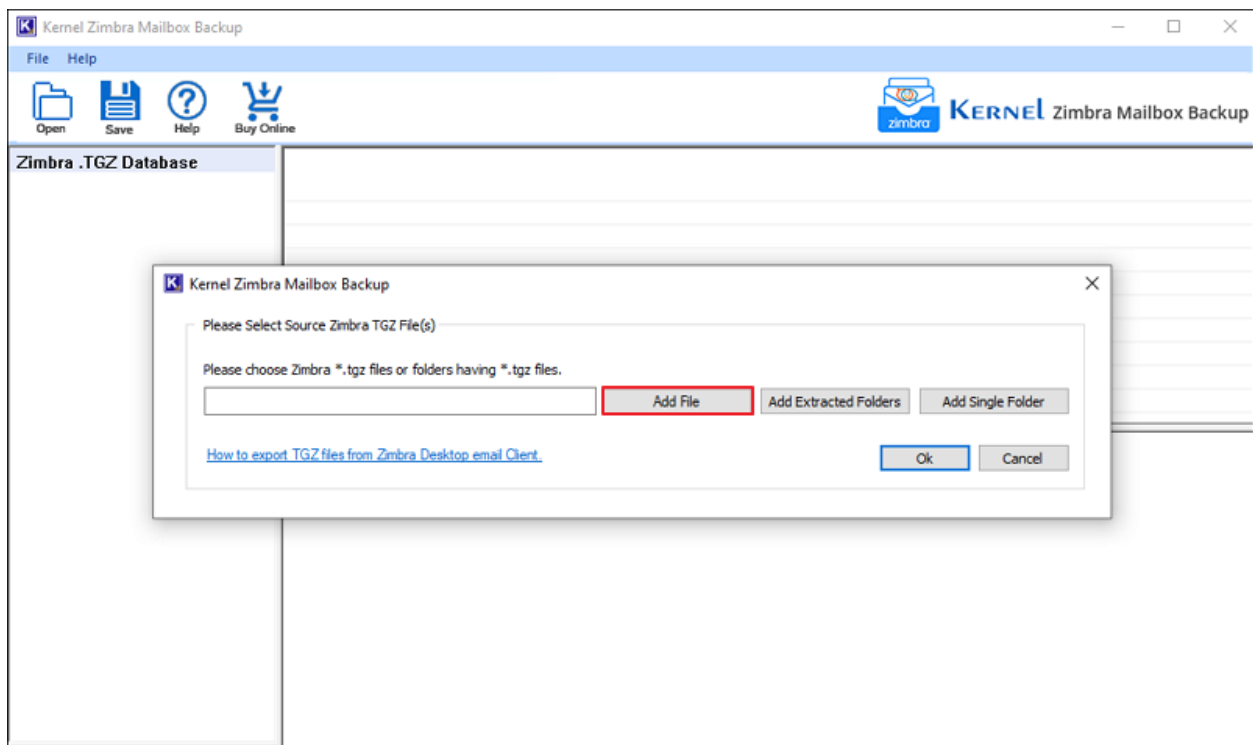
Kernel Zimbra Mailbox Backup

File Help

Open Save Help Buy Online

zimbra KERNEL Zimbra Mailbox Backup

Zimbra .TGZ Database

Kernel Zimbra Mailbox Backup

Please Select Source Zimbra TGZ File(s)

Please choose Zimbra *.tgz files or folders having *.tgz files.

Add File Add Extracted Folders Add Single Folder

How to export TGZ files from Zimbra Desktop email Client.

Ok Cancel